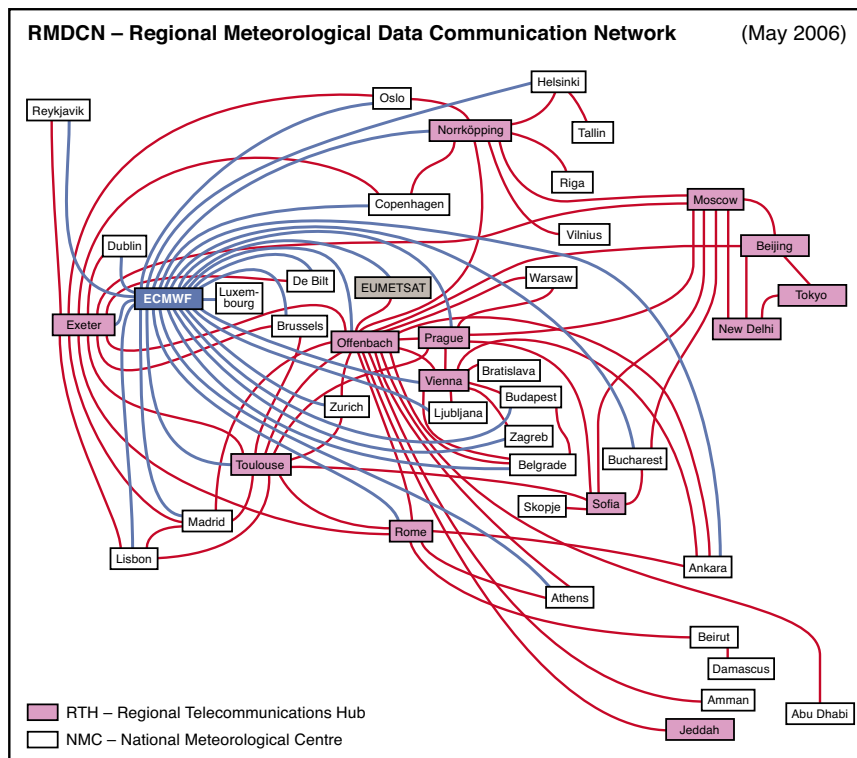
RMDCN – Regional Meteorological Data Communication Network (May 2006)

Helsinki
Oslo
Reykjavik
Norrköpping
Tallin
Riga
Copenhagen
Moscow
Vilnius
Dublin
Beijing
De Bilt
EUMETSAT
Warsaw
ECMWF
Luxembourg
Tokyo
Exeter
Brussels
New Delhi
Offenbach
Prague
Bratislava
Vienna
Budapest
Zurich
Ljubljana
Zagreb
Bucharest
Toulouse
Belgrade
Skopje
Sofia
Madrid
Rome
Lisbon
Ankara
Athens
Beirut
Damascus
Amman
Abu Dhabi
Jeddah

RTH – Regional Telecommunications Hub
NMC – National Meteorological Centre